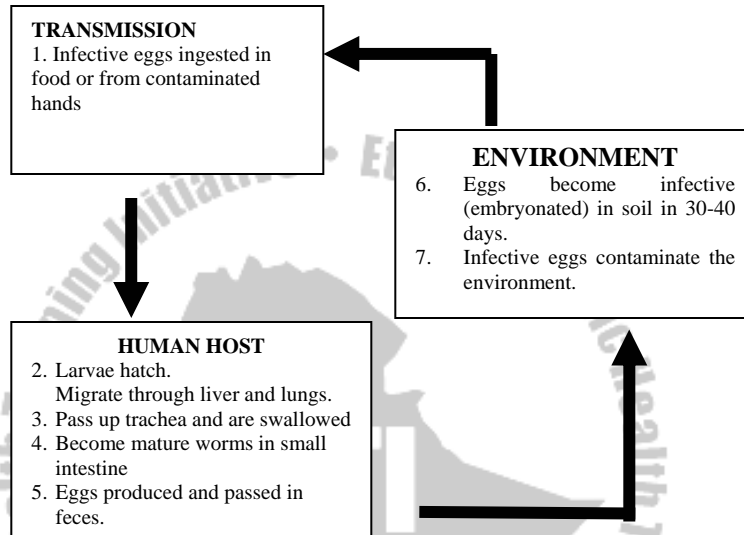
**TRANSMISSION**
1. Infective eggs ingested in food or from contaminated hands

**ENVIRONMENT**
6. Eggs become infective (embryonated) in soil in 30-40 days.
7. Infective eggs contaminate the environment.

**HUMAN HOST**
2. Larvae hatch. Migrate through liver and lungs.
3. Pass up trachea and are swallowed
4. Become mature worms in small intestine
5. Eggs produced and passed in feces.